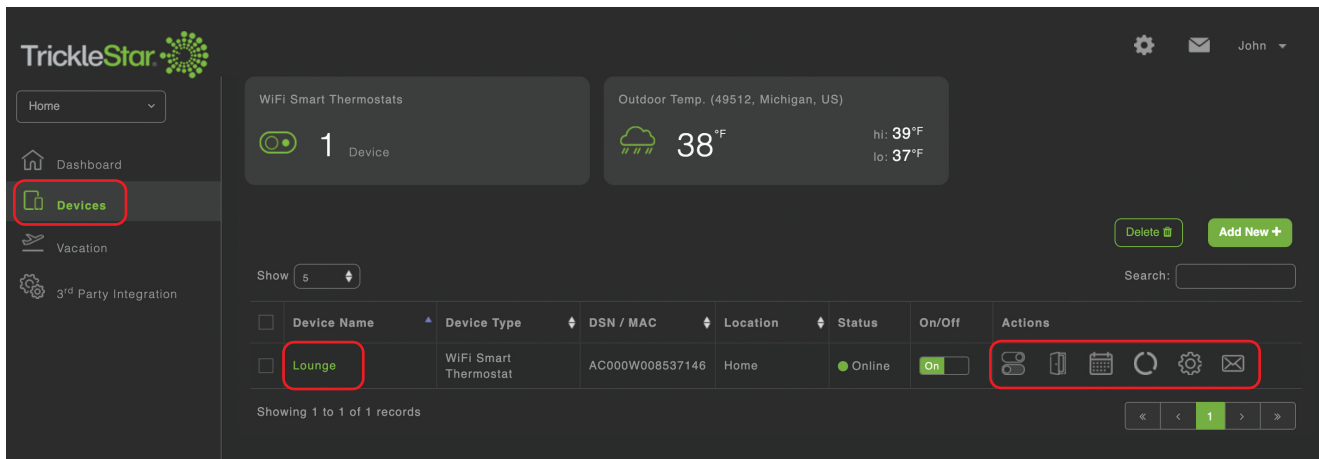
TrickleStar.

John

Home

Dashboard

Devices

Vacation

3rd Party Integration

WiFi Smart Thermostats

1 Device

Outdoor Temp. (49512, Michigan, US)

38°F

hi: 39°F
lo: 37°F

Delete

Add New +

Show 5

Search:

| | Device Name | Device Type | DSN / MAC | Location | Status | On/Off | Actions |
|---|---|---|---|---|---|---|---|
| | Lounge | WiFi Smart Thermostat | AC000W008537146 | Home | Online | On | |

Showing 1 to 1 of 1 records

« ‹ 1 › »